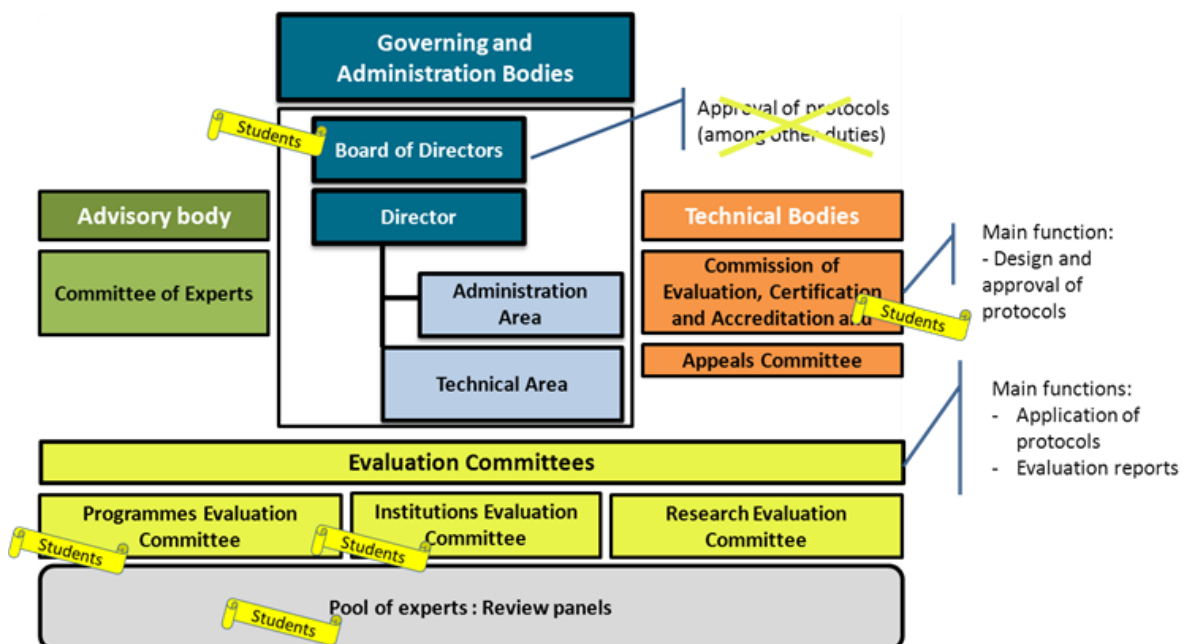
Governing and Administration Bodies

Students

Board of Directors

Approval of protocols (among other duties)

Director

Advisory body

Committee of Experts

Administration Area

Technical Area

Technical Bodies

Commission of Evaluation, Certification and Accreditation and

Students

Main function:
- Design and approval of protocols

Appeals Committee

Main functions:
- Application of protocols
- Evaluation reports

Evaluation Committees

Programmes Evaluation Committee

Students

Institutions Evaluation Committee

Students

Research Evaluation Committee

Pool of experts : Review panels

Students